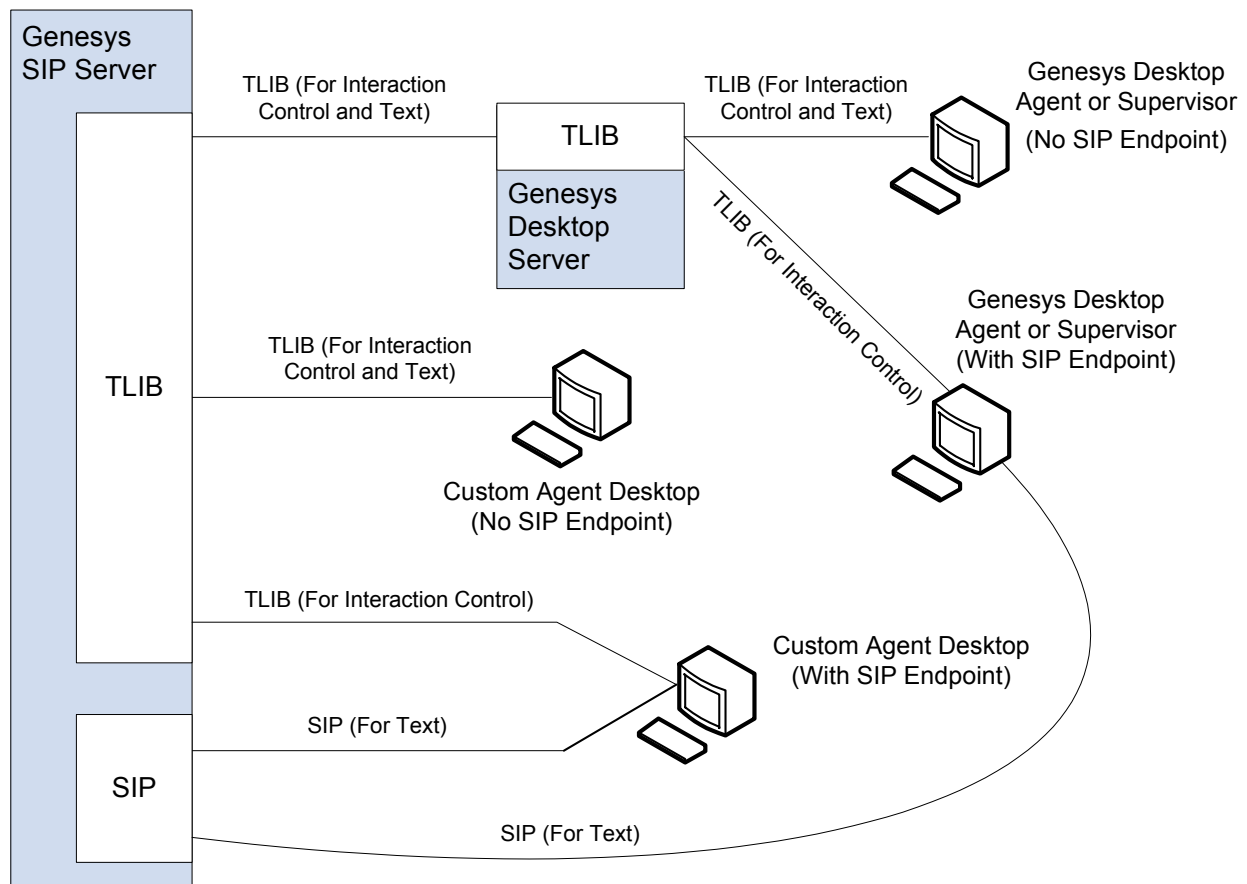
Genesys SIP Server

TLIB (For Interaction Control and Text)

TLIB

Genesys Desktop Server

TLIB (For Interaction Control and Text)

Genesys Desktop Agent or Supervisor (No SIP Endpoint)

TLIB (For Interaction Control)

Genesys Desktop Agent or Supervisor (With SIP Endpoint)

TLIB

TLIB (For Interaction Control and Text)

Custom Agent Desktop (No SIP Endpoint)

TLIB (For Interaction Control)

Custom Agent Desktop (With SIP Endpoint)

SIP (For Text)

SIP

SIP (For Text)